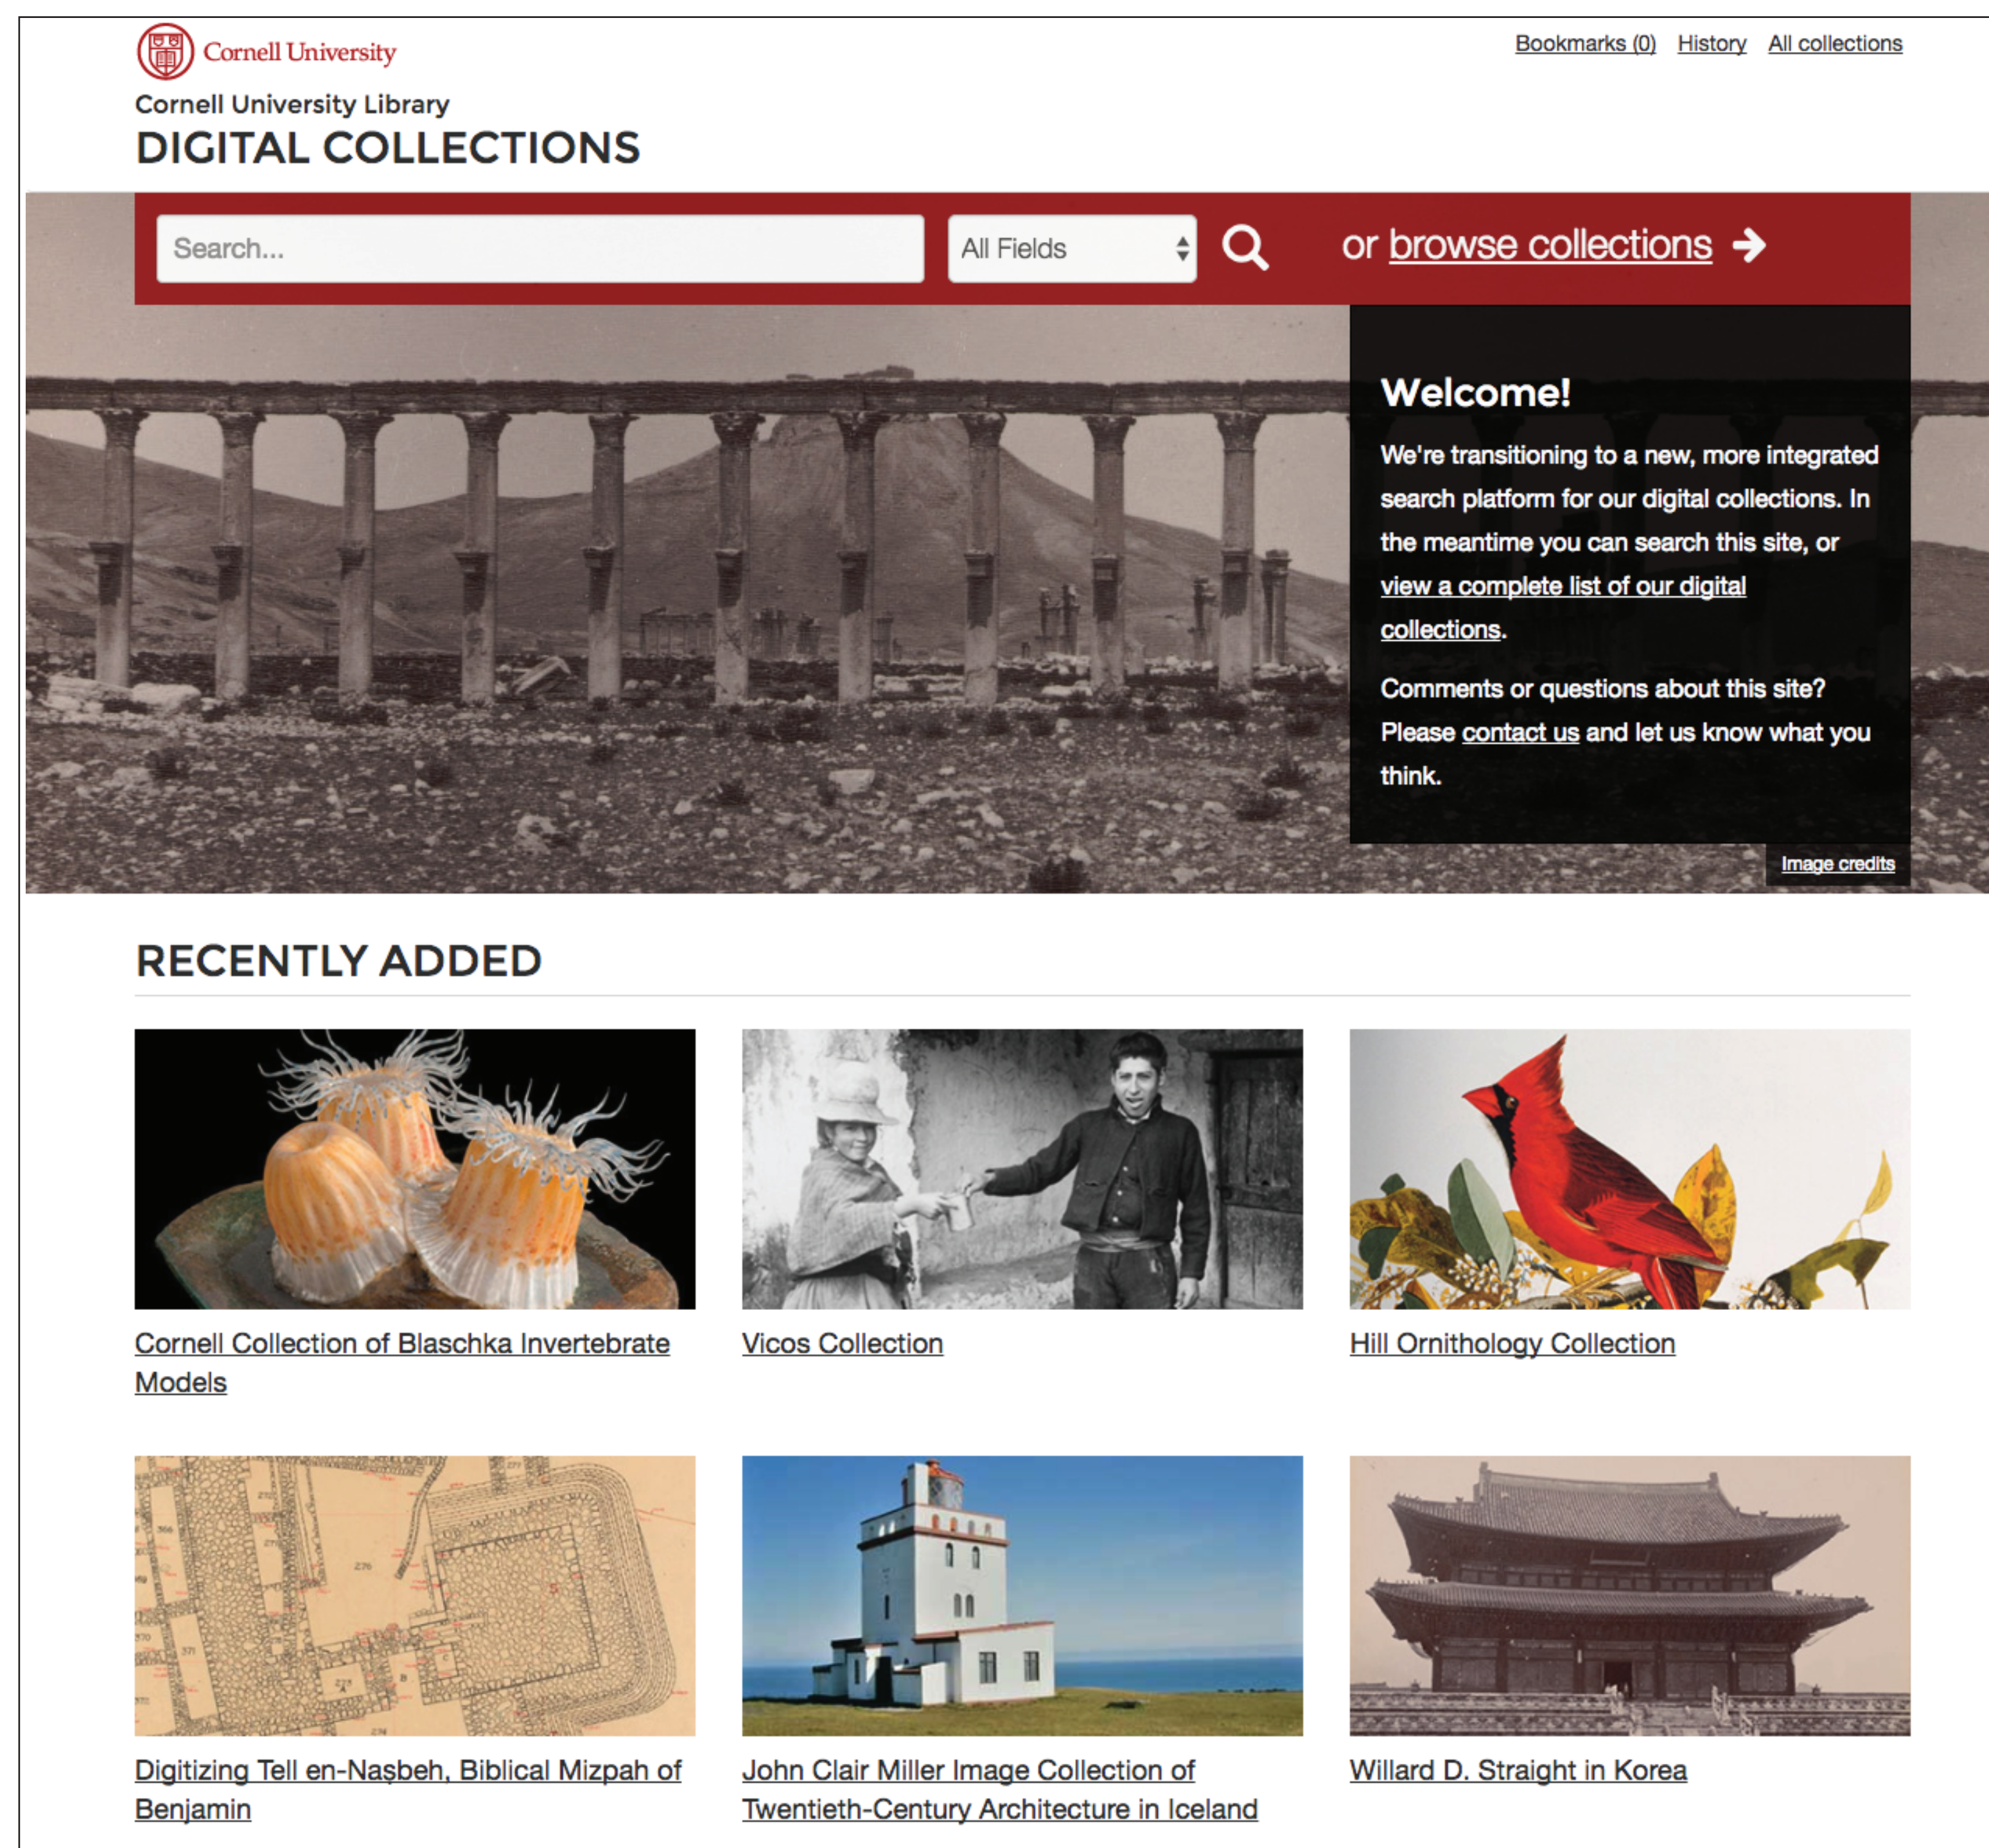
Cornell University

Bookmarks (0) History All collections

Cornell University Library
DIGITAL COLLECTIONS

Search...

All Fields

or browse collections

Welcome!

We're transitioning to a new, more integrated search platform for our digital collections. In the meantime you can search this site, or view a complete list of our digital collections.

Comments or questions about this site? Please contact us and let us know what you think.

Image credits

RECENTLY ADDED

Cornell Collection of Blaschka Invertebrate Models

Vicos Collection

Hill Ornithology Collection

Digitizing Tell en-Naṣbeh, Biblical Mizpah of Benjamin

John Clair Miller Image Collection of Twentieth-Century Architecture in Iceland

Willard D. Straight in Korea